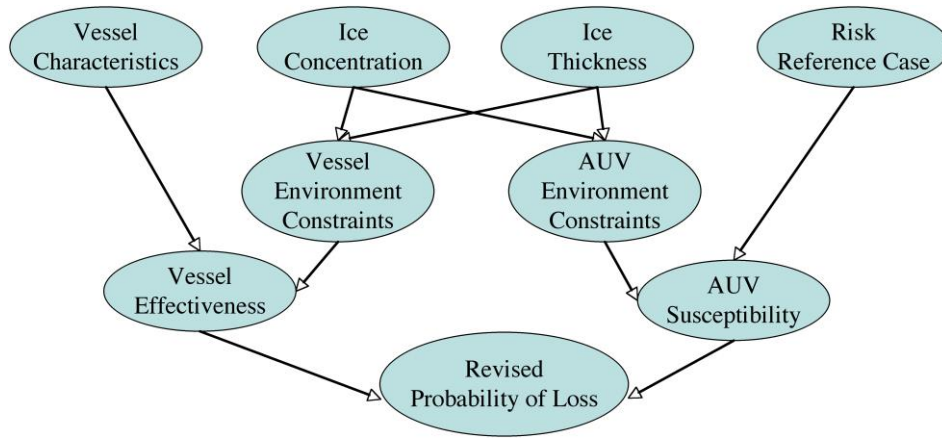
Vessel Characteristics

Ice Concentration

Ice Thickness

Risk Reference Case

Vessel Environment Constraints

AUV Environment Constraints

Vessel Effectiveness

AUV Susceptibility

Revised Probability of Loss